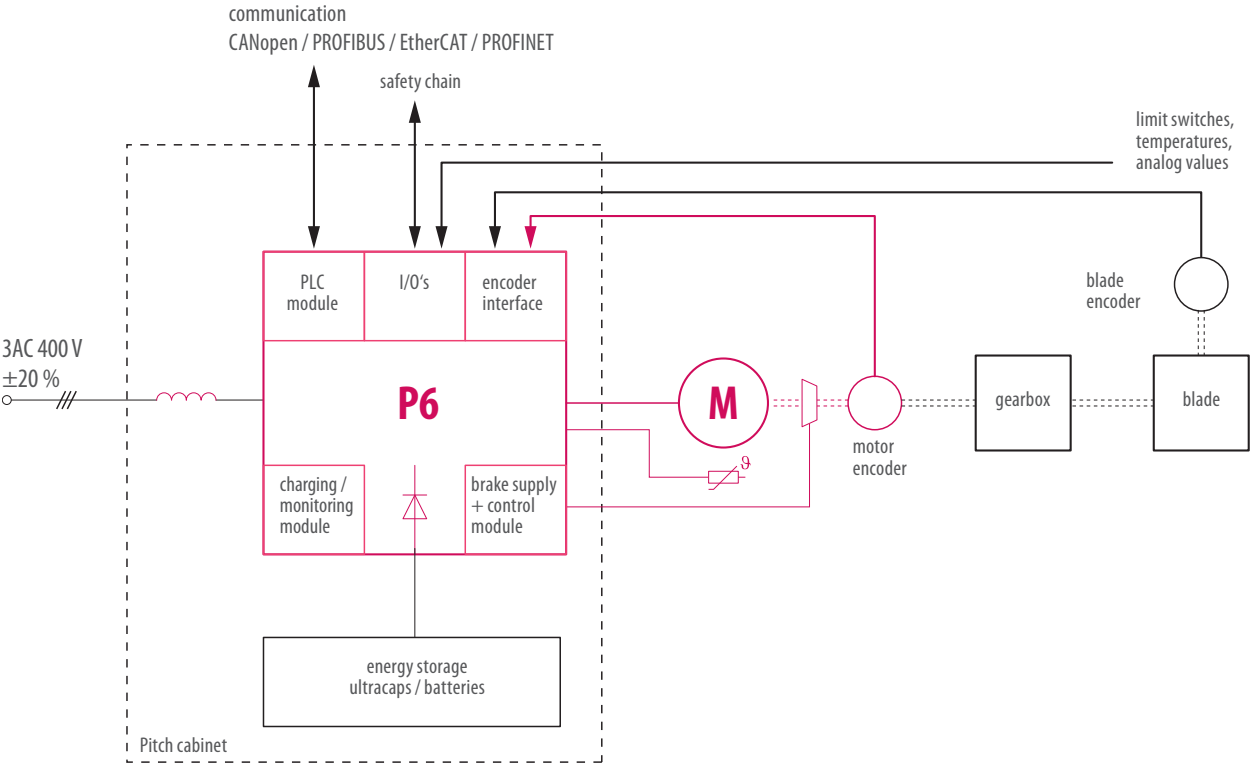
communication
CANopen / PROFIBUS / EtherCAT / PROFINET

safety chain

limit switches,
temperatures,
analog values

PLC
module

I/O's

encoder
interface

blade
encoder

3AC 400 V
$\pm$20 %

P6

M

motor
encoder

gearbox

blade

$\vartheta$

charging /
monitoring
module

brake supply
+ control
module

energy storage
ultracaps / batteries

Pitch cabinet